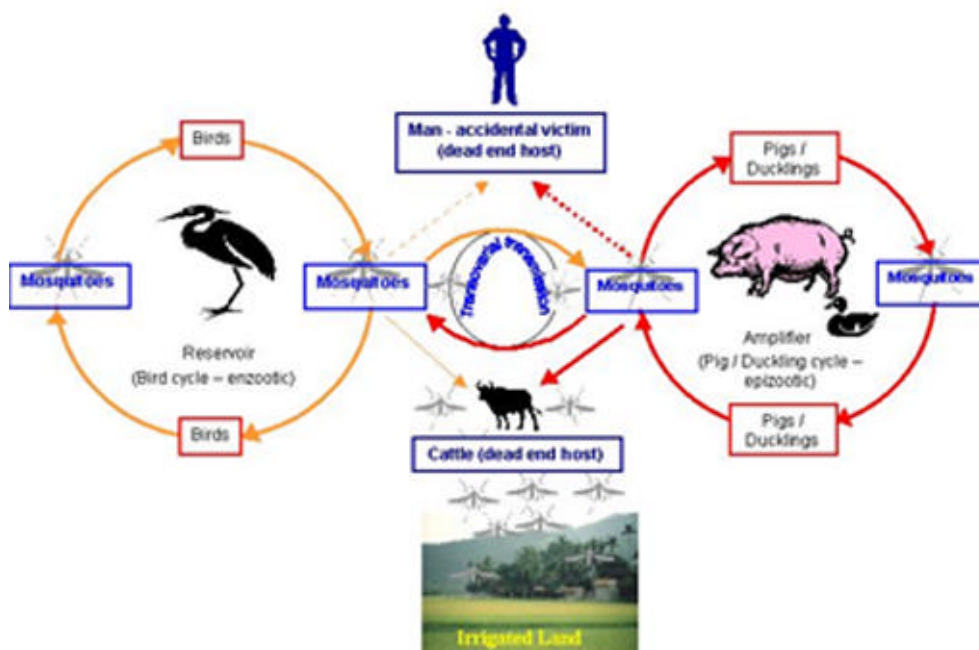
Man - accidental victim (dead end host)

Birds

Mosquitoes

Reservoir (Bird cycle – enzootic)

Birds

Mosquitoes

Transovarial transmission

Mosquitoes

Pigs / Ducklings

Mosquitoes

Amplifier (Pig / Duckling cycle – epizootic)

Pigs / Ducklings

Cattle (dead end host)

Irrigated Land